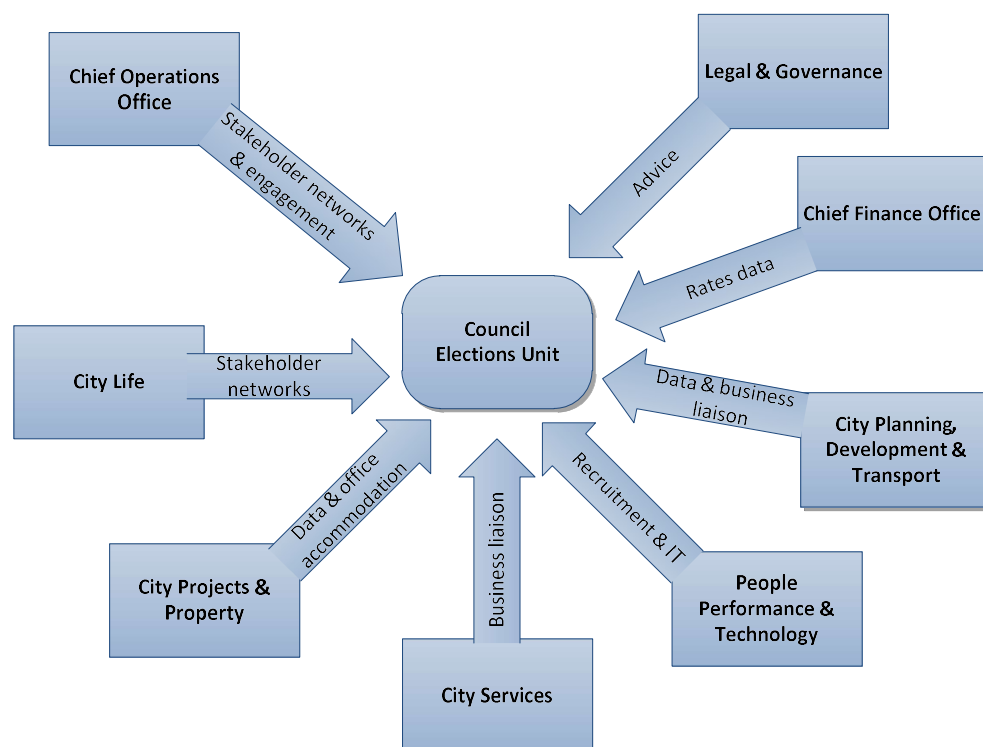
Chief Operations Office

Stakeholder networks & engagement

Legal & Governance

Advice

Chief Finance Office

Rates data

Council Elections Unit

City Life

Stakeholder networks

Data & business liaison

City Planning, Development & Transport

Data & office accommodation

Business liaison

Recruitment & IT

City Projects & Property

People Performance & Technology

City Services